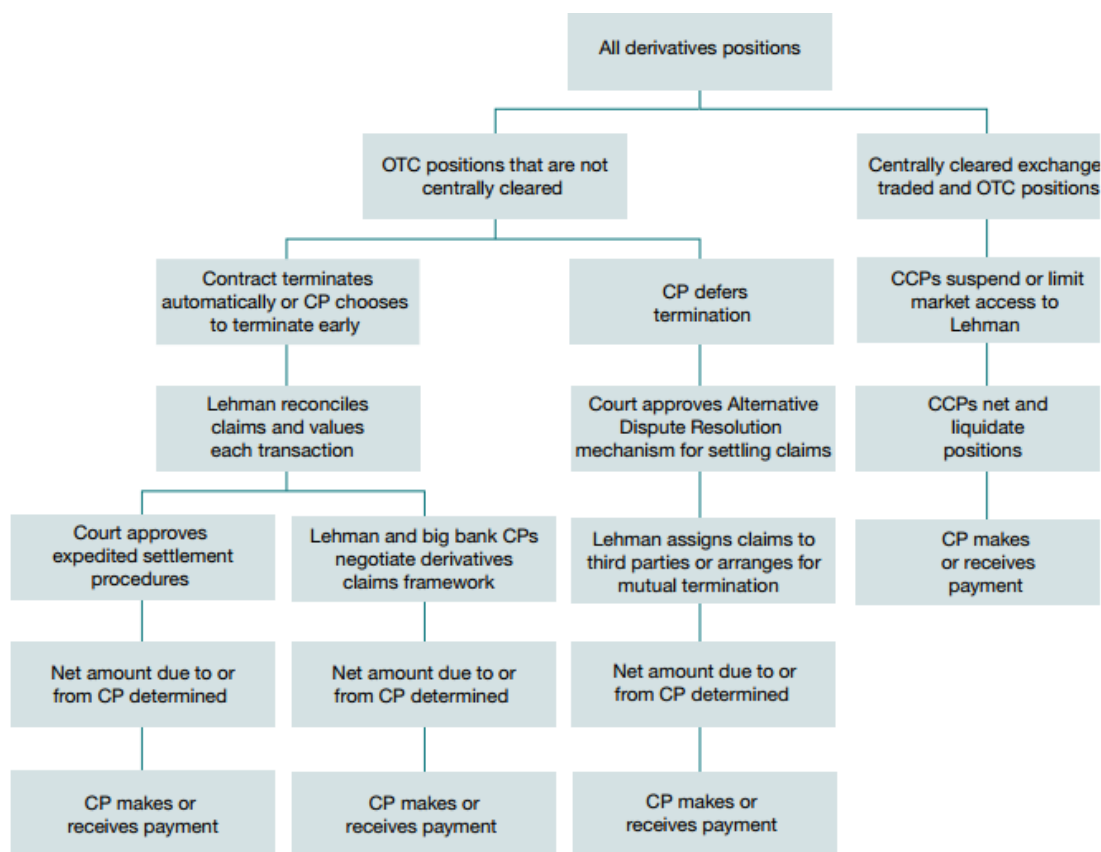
All derivatives positions

OTC positions that are not centrally cleared

Centrally cleared exchange traded and OTC positions

Contract terminates automatically or CP chooses to terminate early

CP defers termination

CCPs suspend or limit market access to Lehman

Lehman reconciles claims and values each transaction

Court approves Alternative Dispute Resolution mechanism for settling claims

CCPs net and liquidate positions

Court approves expedited settlement procedures

Lehman and big bank CPs negotiate derivatives claims framework

Lehman assigns claims to third parties or arranges for mutual termination

CP makes or receives payment

Net amount due to or from CP determined

Net amount due to or from CP determined

Net amount due to or from CP determined

CP makes or receives payment

CP makes or receives payment

CP makes or receives payment